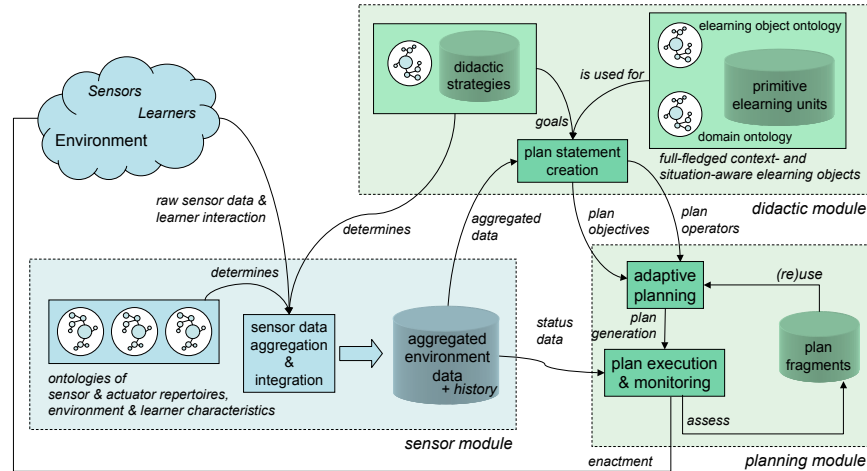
Sensors
Learners
Environment

didactic strategies

elearning object ontology
primitive elearning units
domain ontology

is used for
goals

plan statement creation

full-fledged context- and situation-aware elearning objects

didactic module

raw sensor data & learner interaction

determines

aggregated data

plan objectives

plan operators

determines

sensor data aggregation & integration

aggregated environment data + history

ontologies of sensor & actuator repertoires, environment & learner characteristics

status data

adaptive planning

(re)use

plan generation

plan execution & monitoring

plan fragments

assess

sensor module

enactment

planning module